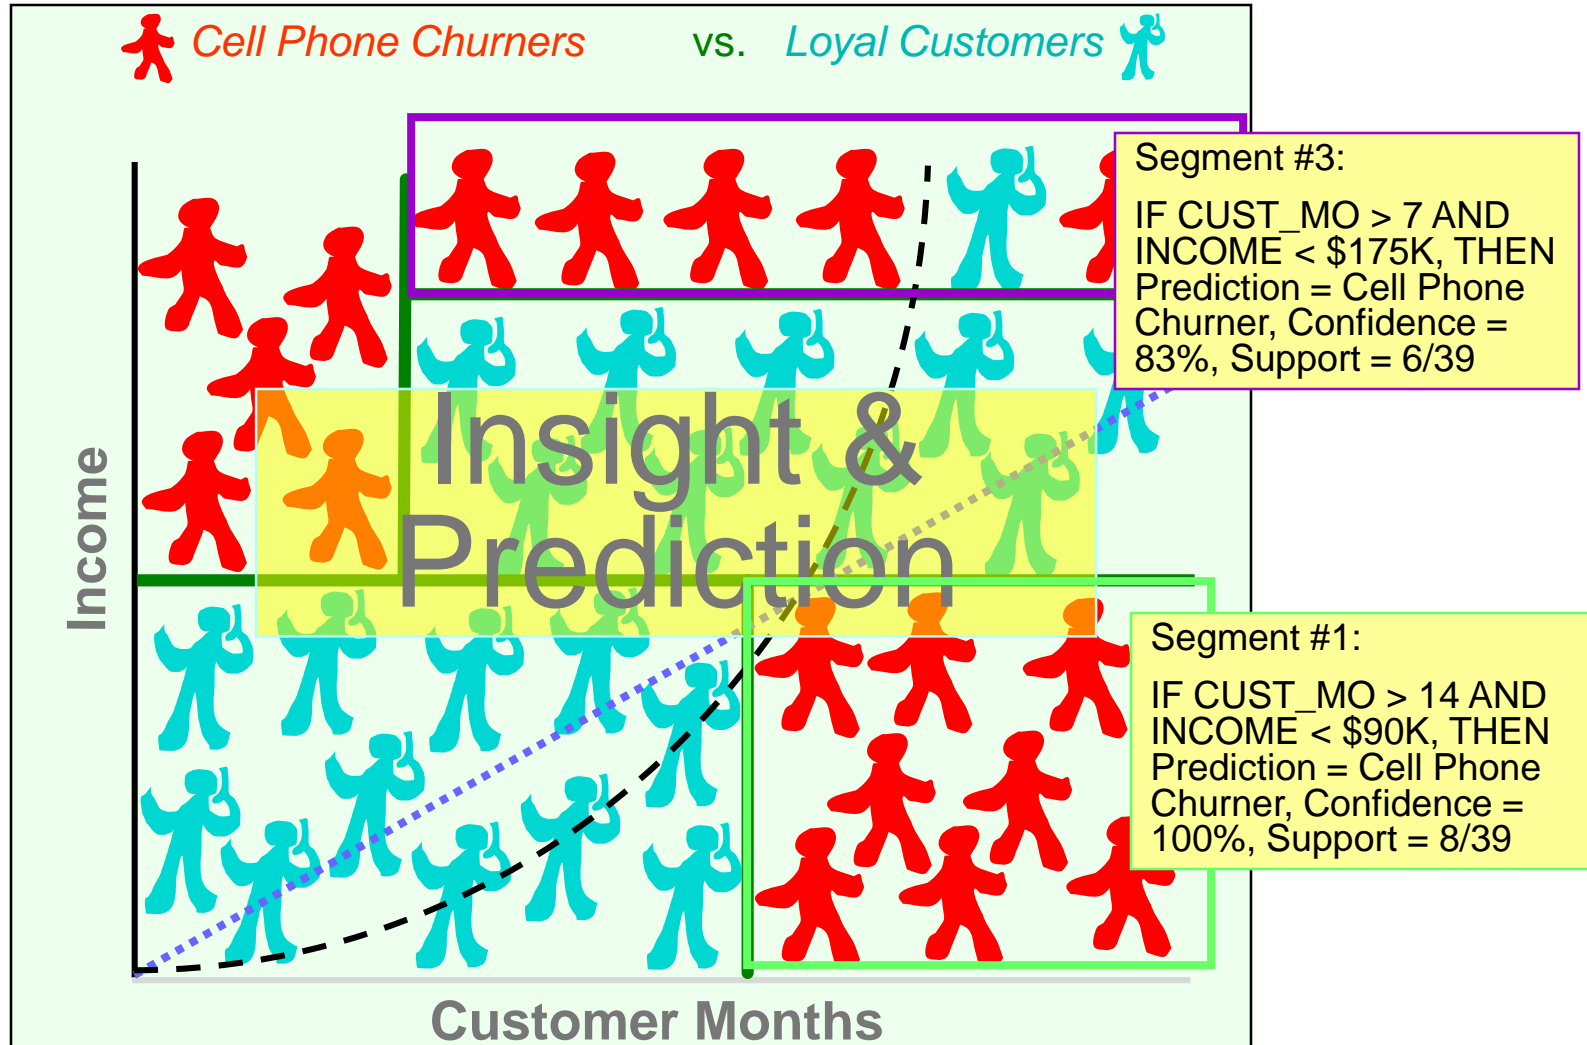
Cell Phone Churners vs. Loyal Customers

Segment #3:

IF CUST_MO > 7 AND INCOME < \$175K, THEN Prediction = Cell Phone Churner, Confidence = 83%, Support = 6/39

Insight & Prediction

Income

Segment #1:

IF CUST_MO > 14 AND INCOME < \$90K, THEN Prediction = Cell Phone Churner, Confidence = 100%, Support = 8/39

Customer Months